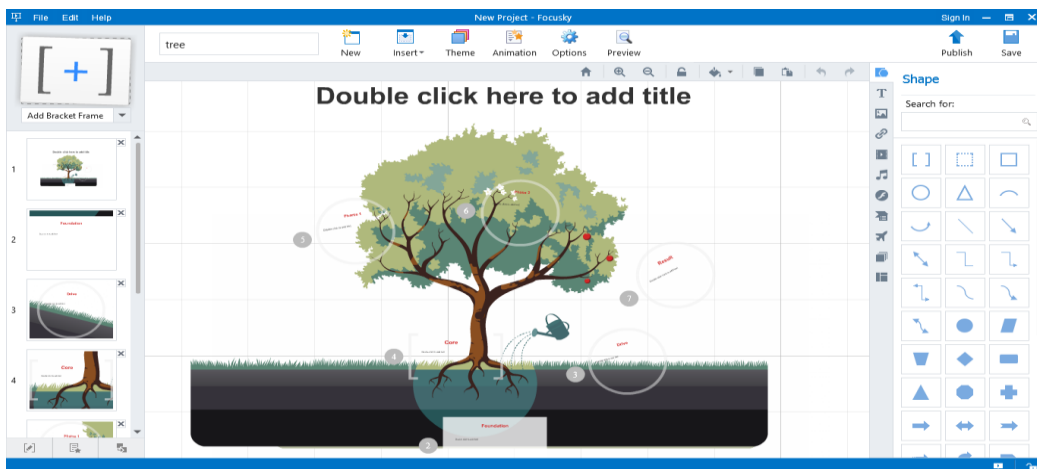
File Edit Help

New Project - Focusky

Sign In

tree

New Insert Theme Animation Options Preview

Publish Save

Add Bracket Frame

Double click here to add title

Shape

Search for:

1

2

Foundation

3

Intro

4

Core

Poetry 1

Poetry 1

6

5

Result

7

Core

Intro

4

3

Foundation

2